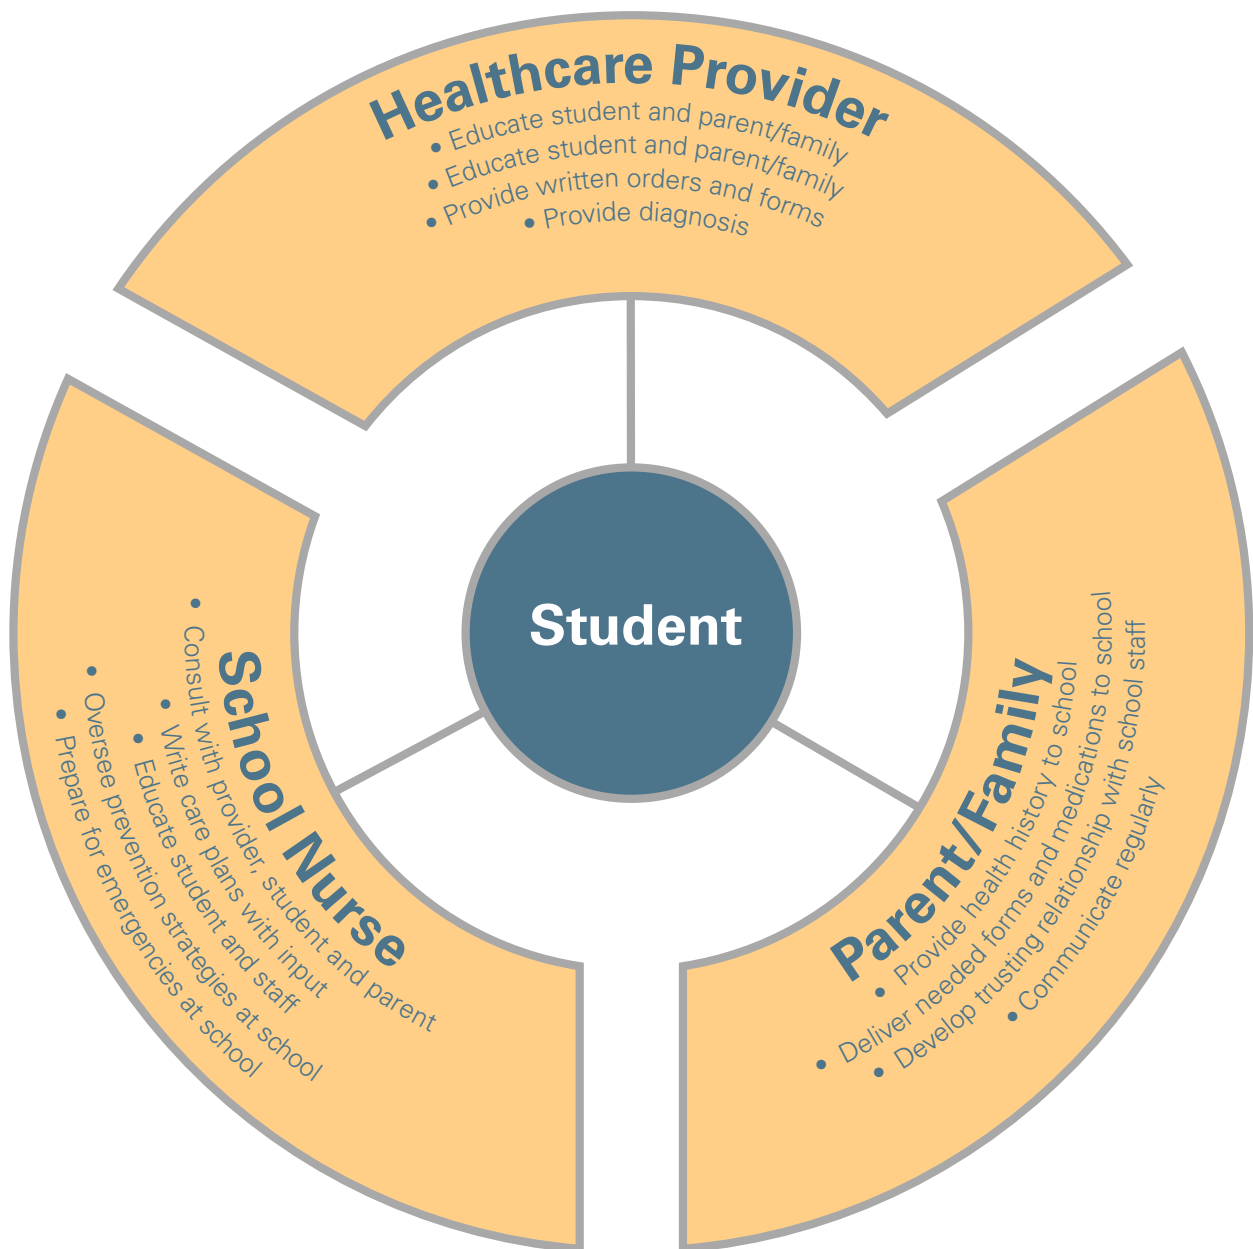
Healthcare Provider

• Educate student and parent/family
• Educate student and parent/family
• Provide written orders and forms
• Provide diagnosis

Student

School Nurse

• Consult with provider, student and parent
• Write care plans with input
• Educate student and staff
• Oversee prevention strategies at school
• Prepare for emergencies at school

Parent/Family

• Provide health history to school
• Deliver needed forms and medications to school
• Develop trusting relationship with school staff
• Communicate regularly